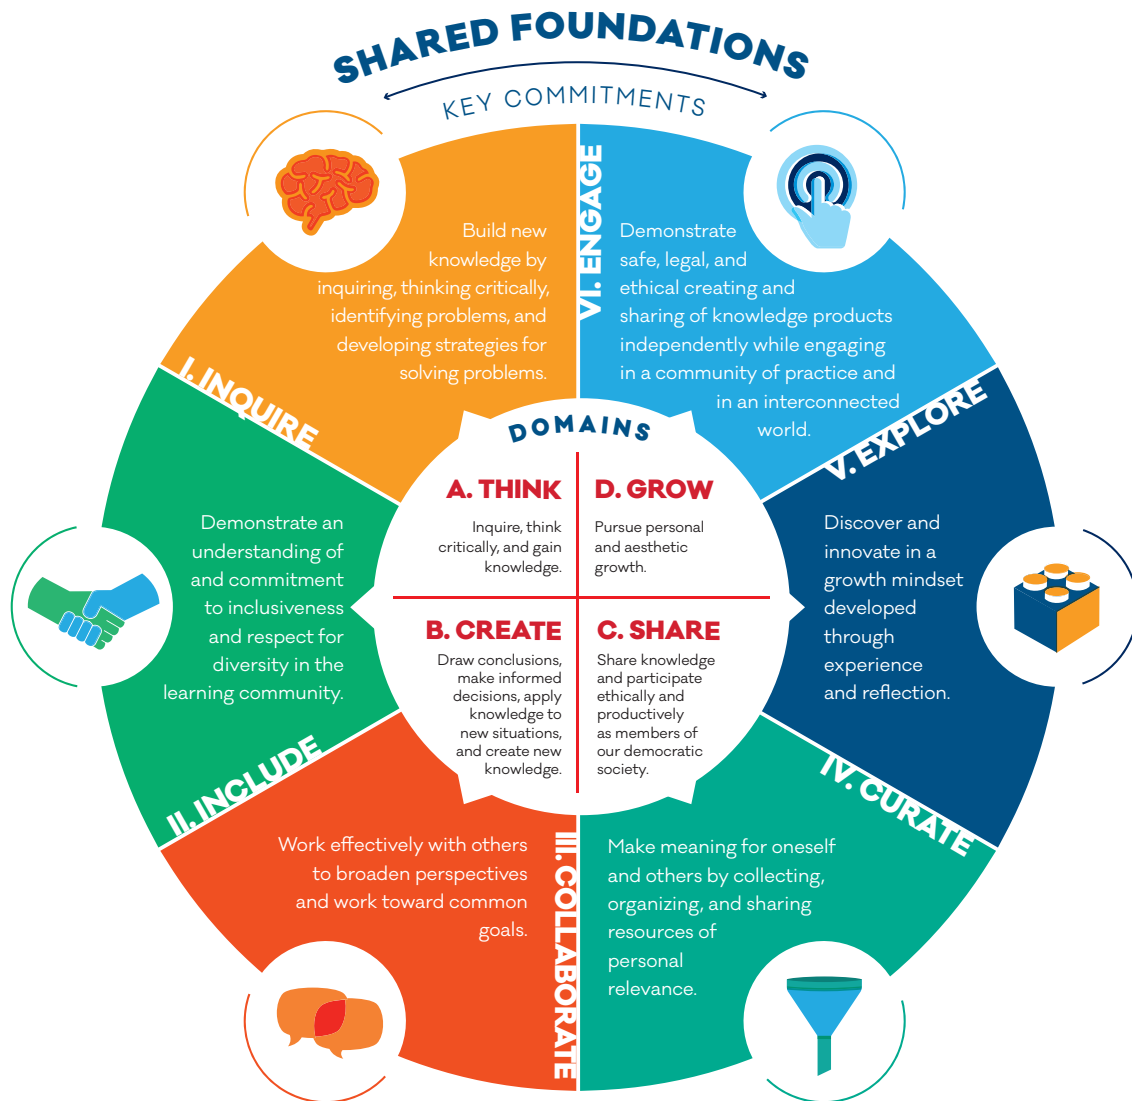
SHARED FOUNDATIONS

KEY COMMITMENTS

I. INQUIRE

Build new knowledge by inquiring, thinking critically, identifying problems, and developing strategies for solving problems.

VI. ENGAGE

Demonstrate safe, legal, and ethical creating and sharing of knowledge products independently while engaging in a community of practice and in an interconnected world.

II. INCLUDE

Demonstrate an understanding of and commitment to inclusiveness and respect for diversity in the learning community.

V. EXPLORE

Discover and innovate in a growth mindset developed through experience and reflection.

DOMAINS

A. THINK

Inquire, think critically, and gain knowledge.

D. GROW

Pursue personal and aesthetic growth.

B. CREATE

Draw conclusions, make informed decisions, apply knowledge to new situations, and create new knowledge.

C. SHARE

Share knowledge and participate ethically and productively as members of our democratic society.

III. COLLABORATE

Work effectively with others to broaden perspectives and work toward common goals.

IV. CURATE

Make meaning for oneself and others by collecting, organizing, and sharing resources of personal relevance.